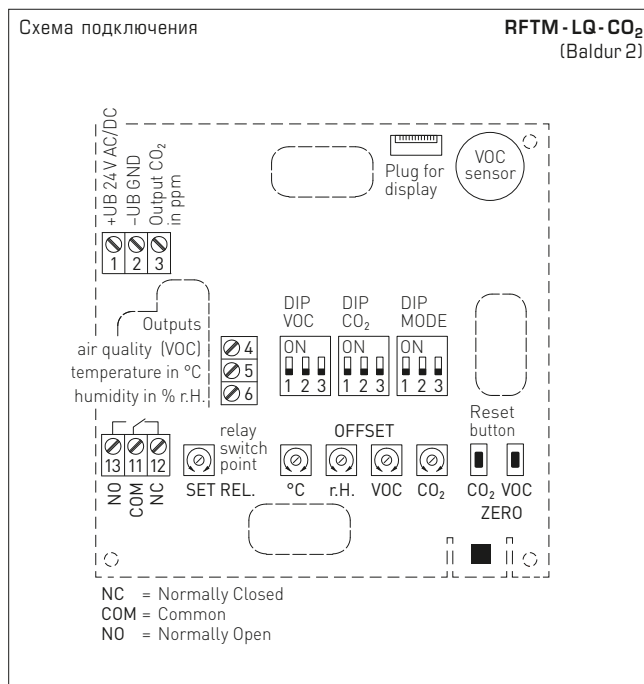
Схема подключения

RFTM - LQ - $CO_2$
(Baldur 2)

+UB 24 V AC/DC
–UB GND
Output $CO_2$ in ppm

1 2 3

Plug for display

VOC sensor

Outputs
air quality (VOC)
temperature in °C
humidity in % r.H.

4
5
6

DIP VOC
ON
1 2 3

DIP $CO_2$
ON
1 2 3

DIP MODE
ON
1 2 3

13 11 12
NO COM NC

relay switch point
SET REL.

OFFSET
°C r.H. VOC $CO_2$

Reset button
$CO_2$ VOC
ZERO

NC = Normally Closed
COM = Common
NO = Normally Open